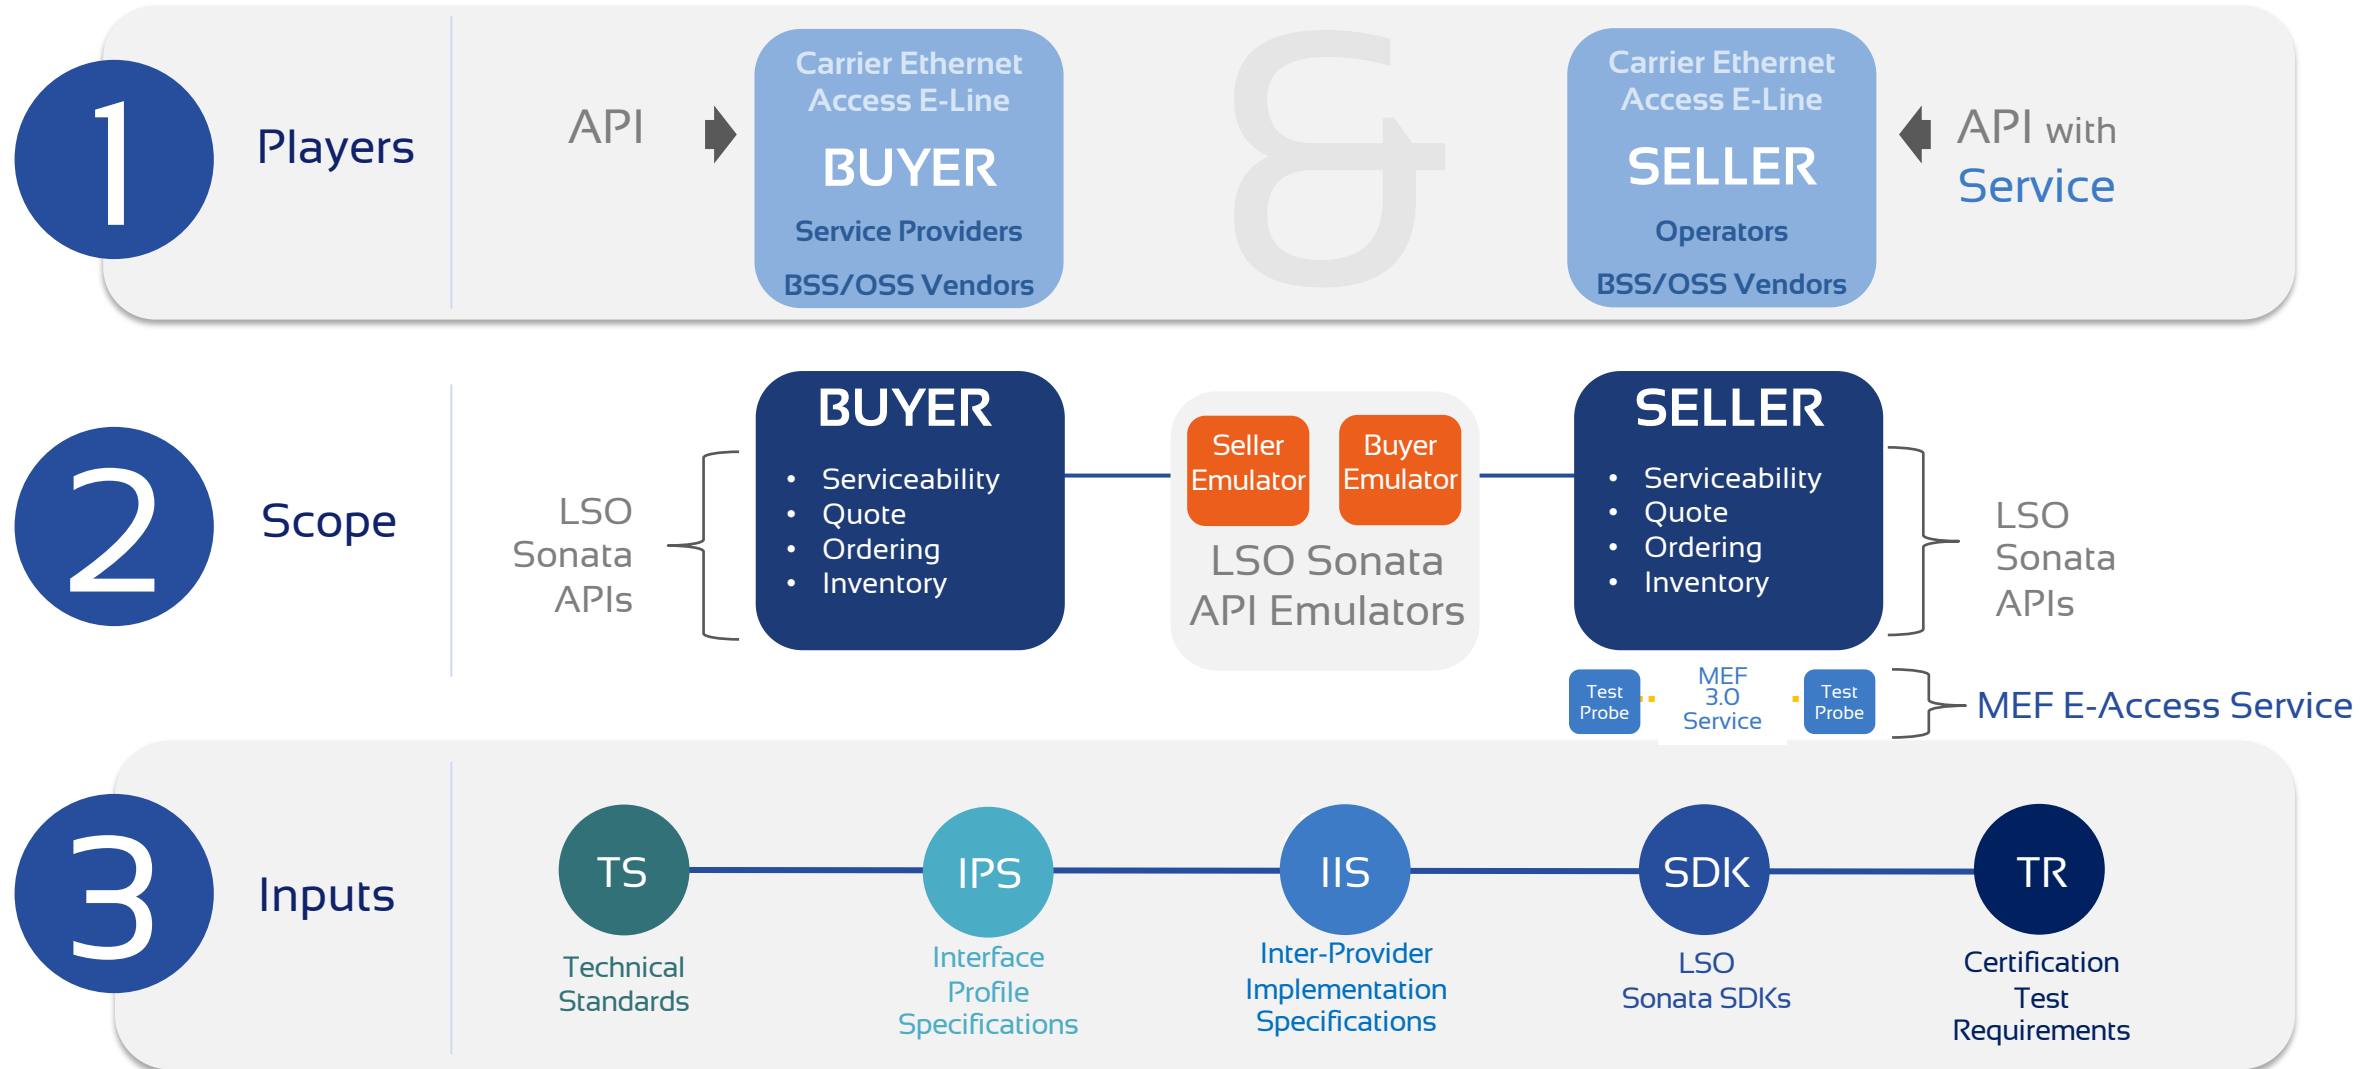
1

Players

API

Carrier Ethernet Access E-Line

BUYER

Service Providers

BSS/OSS Vendors

&

Carrier Ethernet Access E-Line

SELLER

Operators

BSS/OSS Vendors

API with Service

2

Scope

LSO Sonata APIs

BUYER

- Serviceability
- Quote
- Ordering
- Inventory

Seller Emulator

Buyer Emulator

LSO Sonata API Emulators

SELLER

- Serviceability
- Quote
- Ordering
- Inventory

LSO Sonata APIs

Test Probe

MEF 3.0 Service

Test Probe

MEF E-Access Service

3

Inputs

TS

Technical Standards

IPS

Interface Profile Specifications

IIS

Inter-Provider Implementation Specifications

SDK

LSO Sonata SDKs

TR

Certification Test Requirements